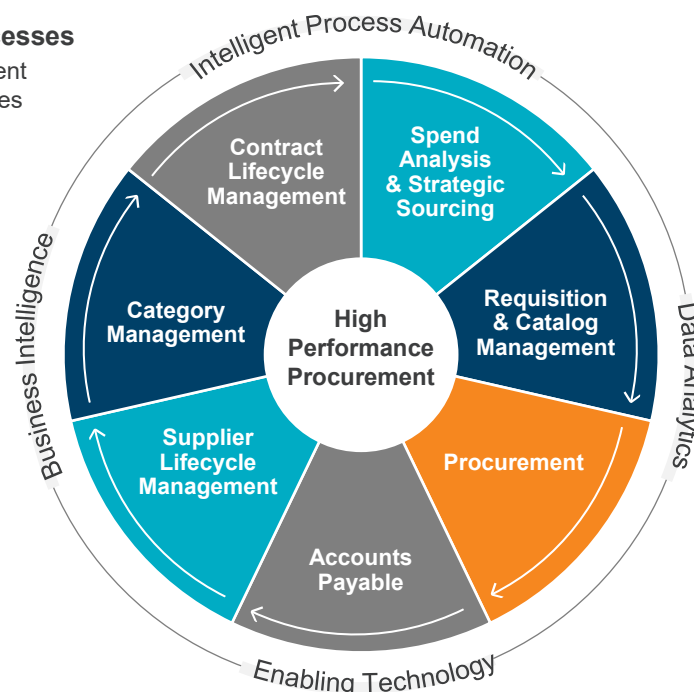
esses
ent
es

Intelligent Process Automation

Contract Lifecycle Management

Spend Analysis & Strategic Sourcing

Category Management

High Performance Procurement

Requisition & Catalog Management

Supplier Lifecycle Management

Procurement

Accounts Payable

Business Intelligence

Data Analytics

Enabling Technology